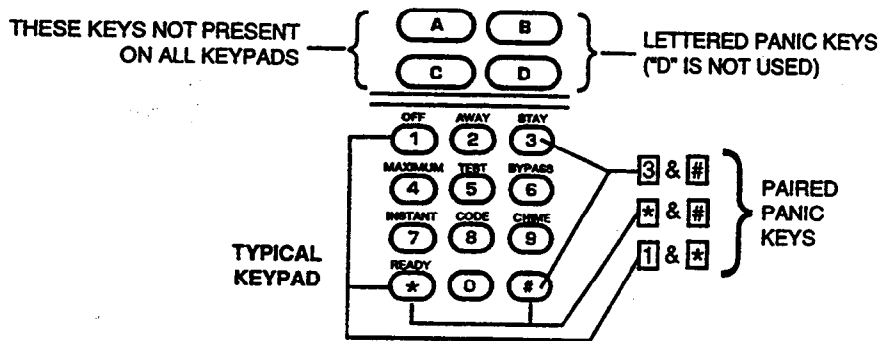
THESE KEYS NOT PRESENT ON ALL KEYPADS

A B
C D

LETTERED PANIC KEYS ("D" IS NOT USED)

OFF 1 AWAY 2 STAY 3
MAXIMUM 4 TEST 5 BYPASS 6
INSTANT 7 CODE 8 CHIME 9
READY * 0 #

TYPICAL KEYPAD

3 & #
* & #
1 & *

PAIRED PANIC KEYS